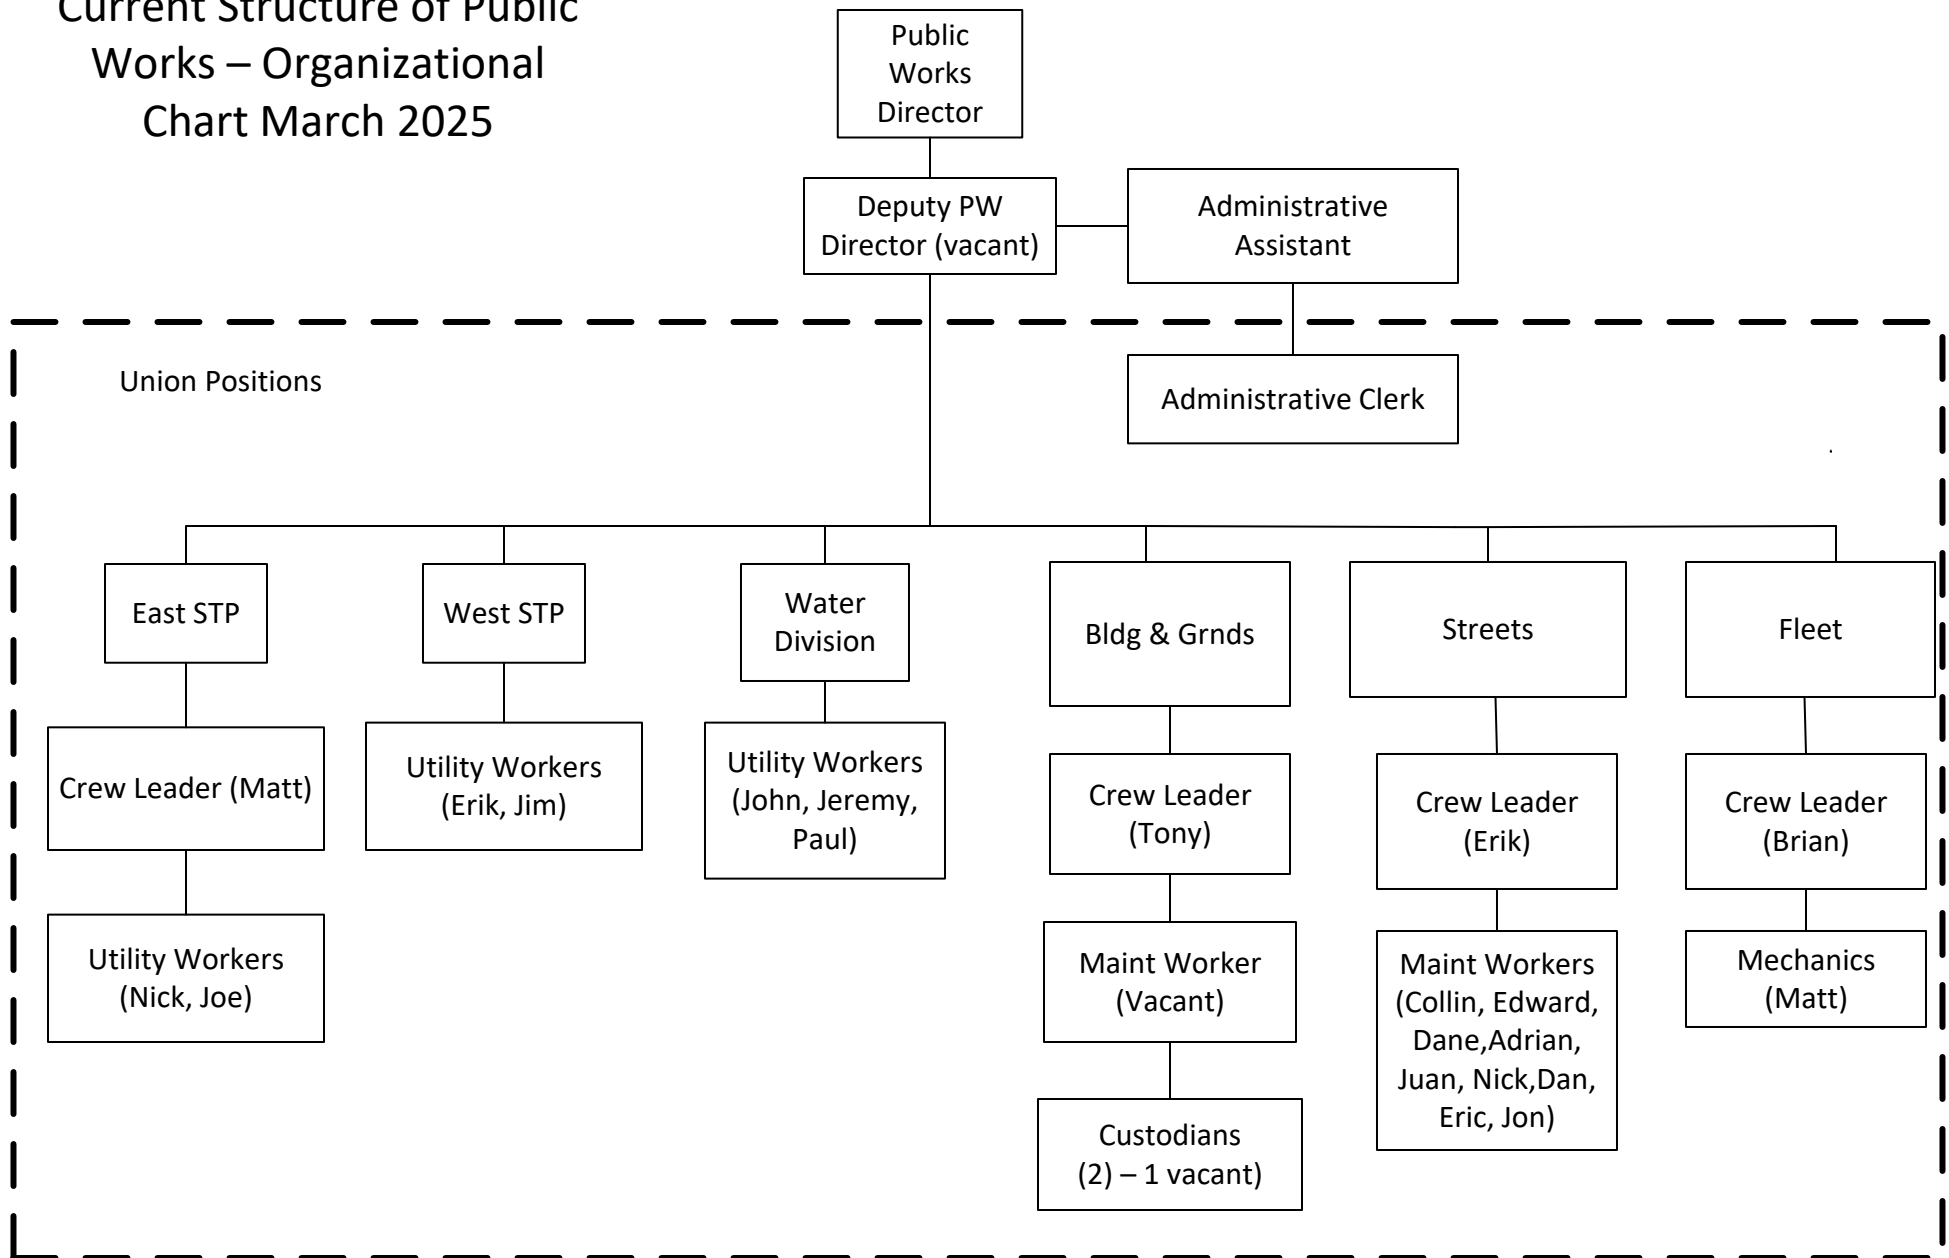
Current Structure of Public Works – Organizational Chart March 2025

Public Works Director

Deputy PW Director (vacant)

Administrative Assistant

Union Positions

Administrative Clerk

East STP

Crew Leader (Matt)

Utility Workers (Nick, Joe)

West STP

Utility Workers (Erik, Jim)

Water Division

Utility Workers (John, Jeremy, Paul)

Bldg & Grnds

Crew Leader (Tony)

Maint Worker (Vacant)

Custodians (2) – 1 vacant)

Streets

Crew Leader (Erik)

Maint Workers (Collin, Edward, Dane,Adrian, Juan, Nick,Dan, Eric, Jon)

Fleet

Crew Leader (Brian)

Mechanics (Matt)